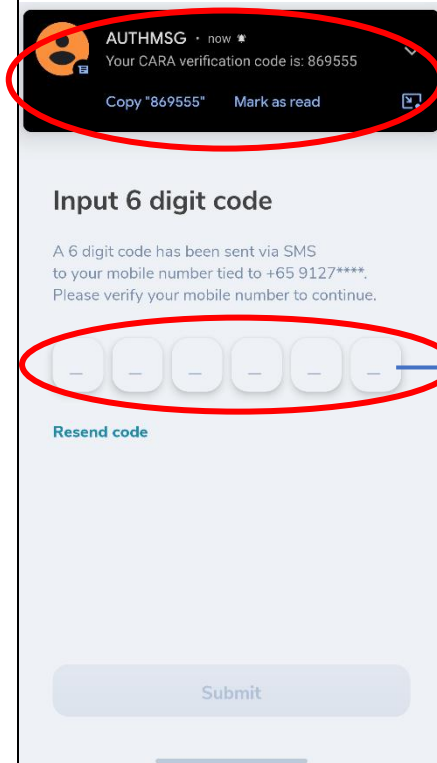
AUTHMSG · now
Your CARA verification code is: 869555

Copy "869555" Mark as read

Input 6 digit code

A 6 digit code has been sent via SMS to your mobile number tied to +65 9127****. Please verify your mobile number to continue.

_ _ _ _ _ _

Resend code

Submit